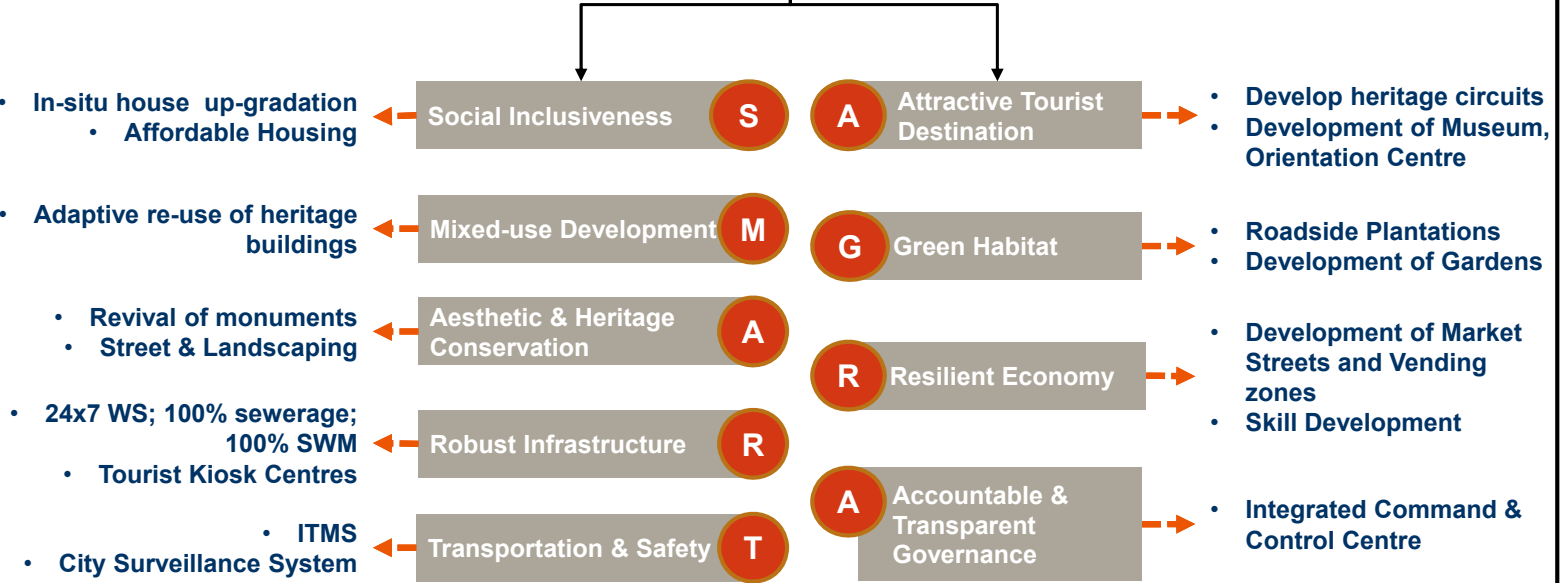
• In-situ house up-gradation
• Affordable Housing

Social Inclusiveness S

A Attractive Tourist Destination

• Develop heritage circuits
• Development of Museum, Orientation Centre

• Adaptive re-use of heritage buildings

Mixed-use Development M

G Green Habitat

• Roadside Plantations
• Development of Gardens

• Revival of monuments
• Street & Landscaping

Aesthetic & Heritage Conservation A

R Resilient Economy

• Development of Market Streets and Vending zones
• Skill Development

• 24x7 WS; 100% sewerage; 100% SWM
• Tourist Kiosk Centres

Robust Infrastructure R

A Accountable & Transparent Governance

• Integrated Command & Control Centre

• ITMS
• City Surveillance System

Transportation & Safety T